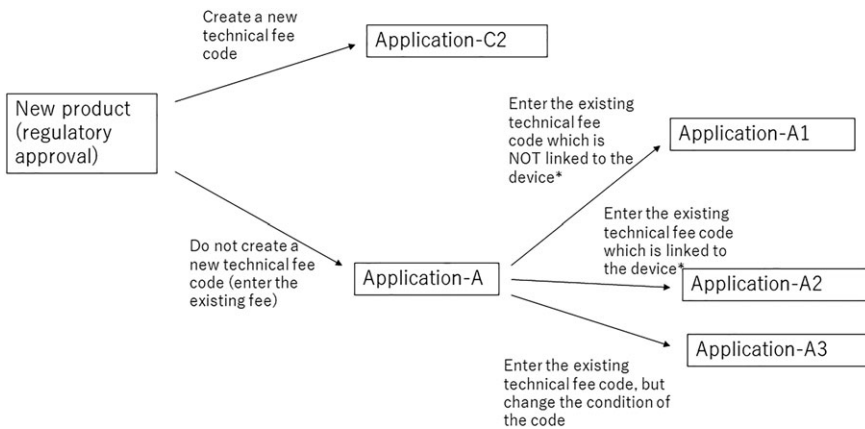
New product (regulatory approval)

Create a new technical fee code

Application-C2

Do not create a new technical fee code (enter the existing fee)

Application-A

Enter the existing technical fee code which is NOT linked to the device*

Application-A1

Enter the existing technical fee code which is linked to the device*

Application-A2

Enter the existing technical fee code, but change the condition of the code

Application-A3